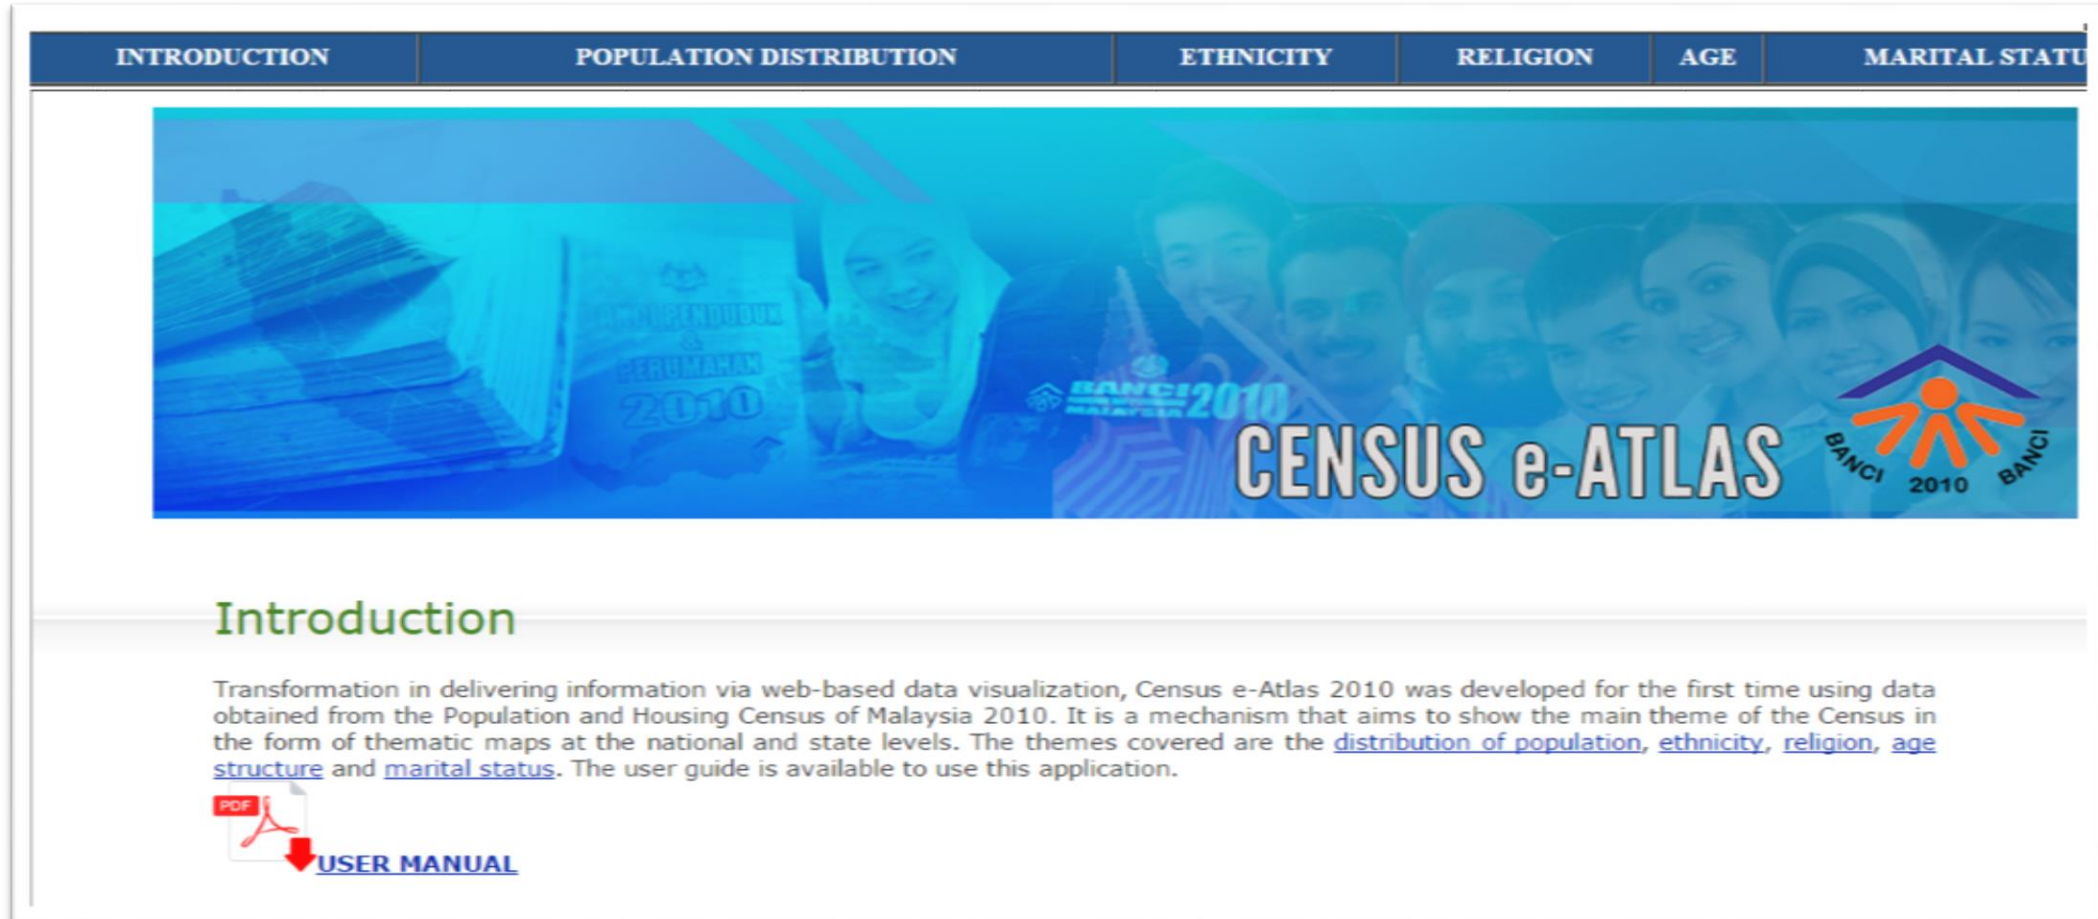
INTRODUCTION | POPULATION DISTRIBUTION | ETHNICITY | RELIGION | AGE | MARITAL STATU

BANCI PENDUDUK & PERUMAHAN 2010

BANCI MALAYSIA 2010

CENSUS e-ATLAS

BANCI 2010 BANCI

Introduction

Transformation in delivering information via web-based data visualization, Census e-Atlas 2010 was developed for the first time using data obtained from the Population and Housing Census of Malaysia 2010. It is a mechanism that aims to show the main theme of the Census in the form of thematic maps at the national and state levels. The themes covered are the distribution of population, ethnicity, religion, age structure and marital status. The user guide is available to use this application.

PDF

USER MANUAL